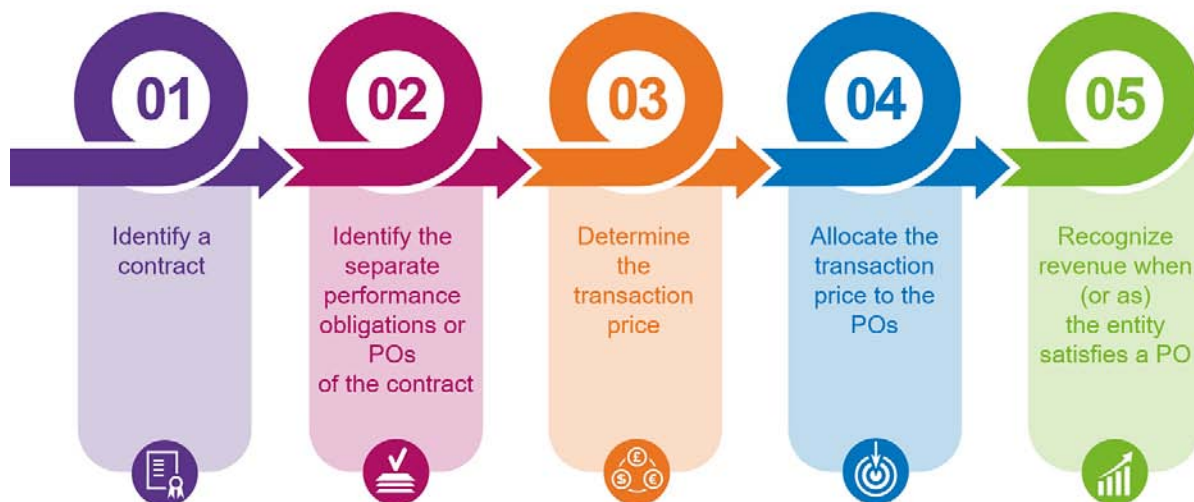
01

Identify a contract

02

Identify the separate performance obligations or POs of the contract

03

Determine the transaction price

04

Allocate the transaction price to the POs

05

Recognize revenue when (or as) the entity satisfies a PO